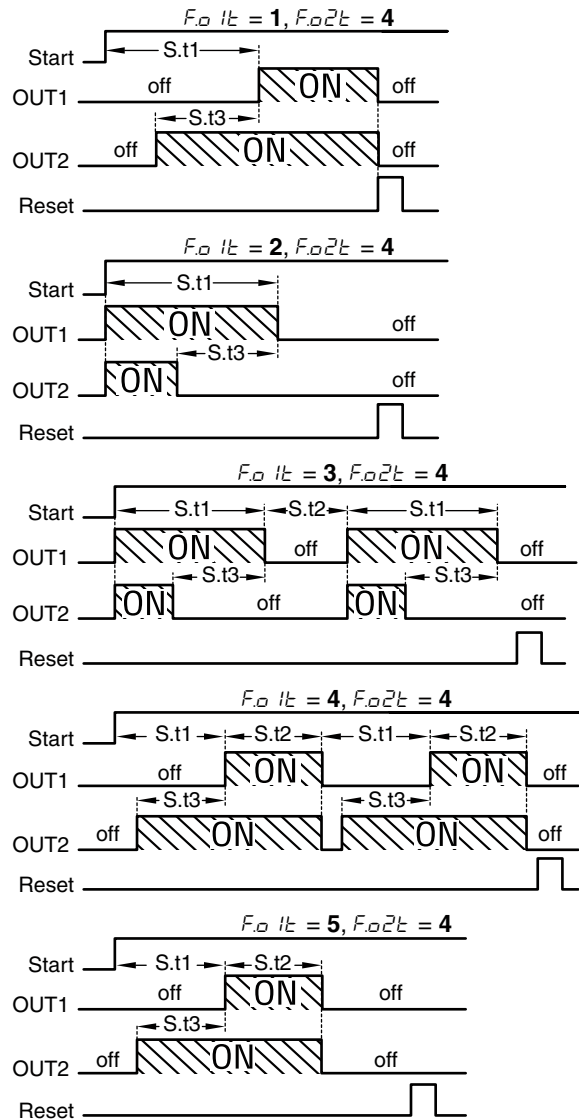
F.o1t = 1, F.o2t = 4

Start
S.t1
OUT1 off ON off
S.t3
OUT2 off ON off
Reset

F.o1t = 2, F.o2t = 4

Start
S.t1
OUT1 ON off
S.t3
OUT2 ON off
Reset

F.o1t = 3, F.o2t = 4

Start
S.t1 S.t2 S.t1
OUT1 ON off ON off
S.t3 S.t3
OUT2 ON off ON off
Reset

F.o1t = 4, F.o2t = 4

Start
S.t1 S.t2 S.t1 S.t2
OUT1 off ON ON off
S.t3 S.t3
OUT2 off ON ON off
Reset

F.o1t = 5, F.o2t = 4

Start
S.t1 S.t2
OUT1 off ON off
S.t3
OUT2 off ON off
Reset